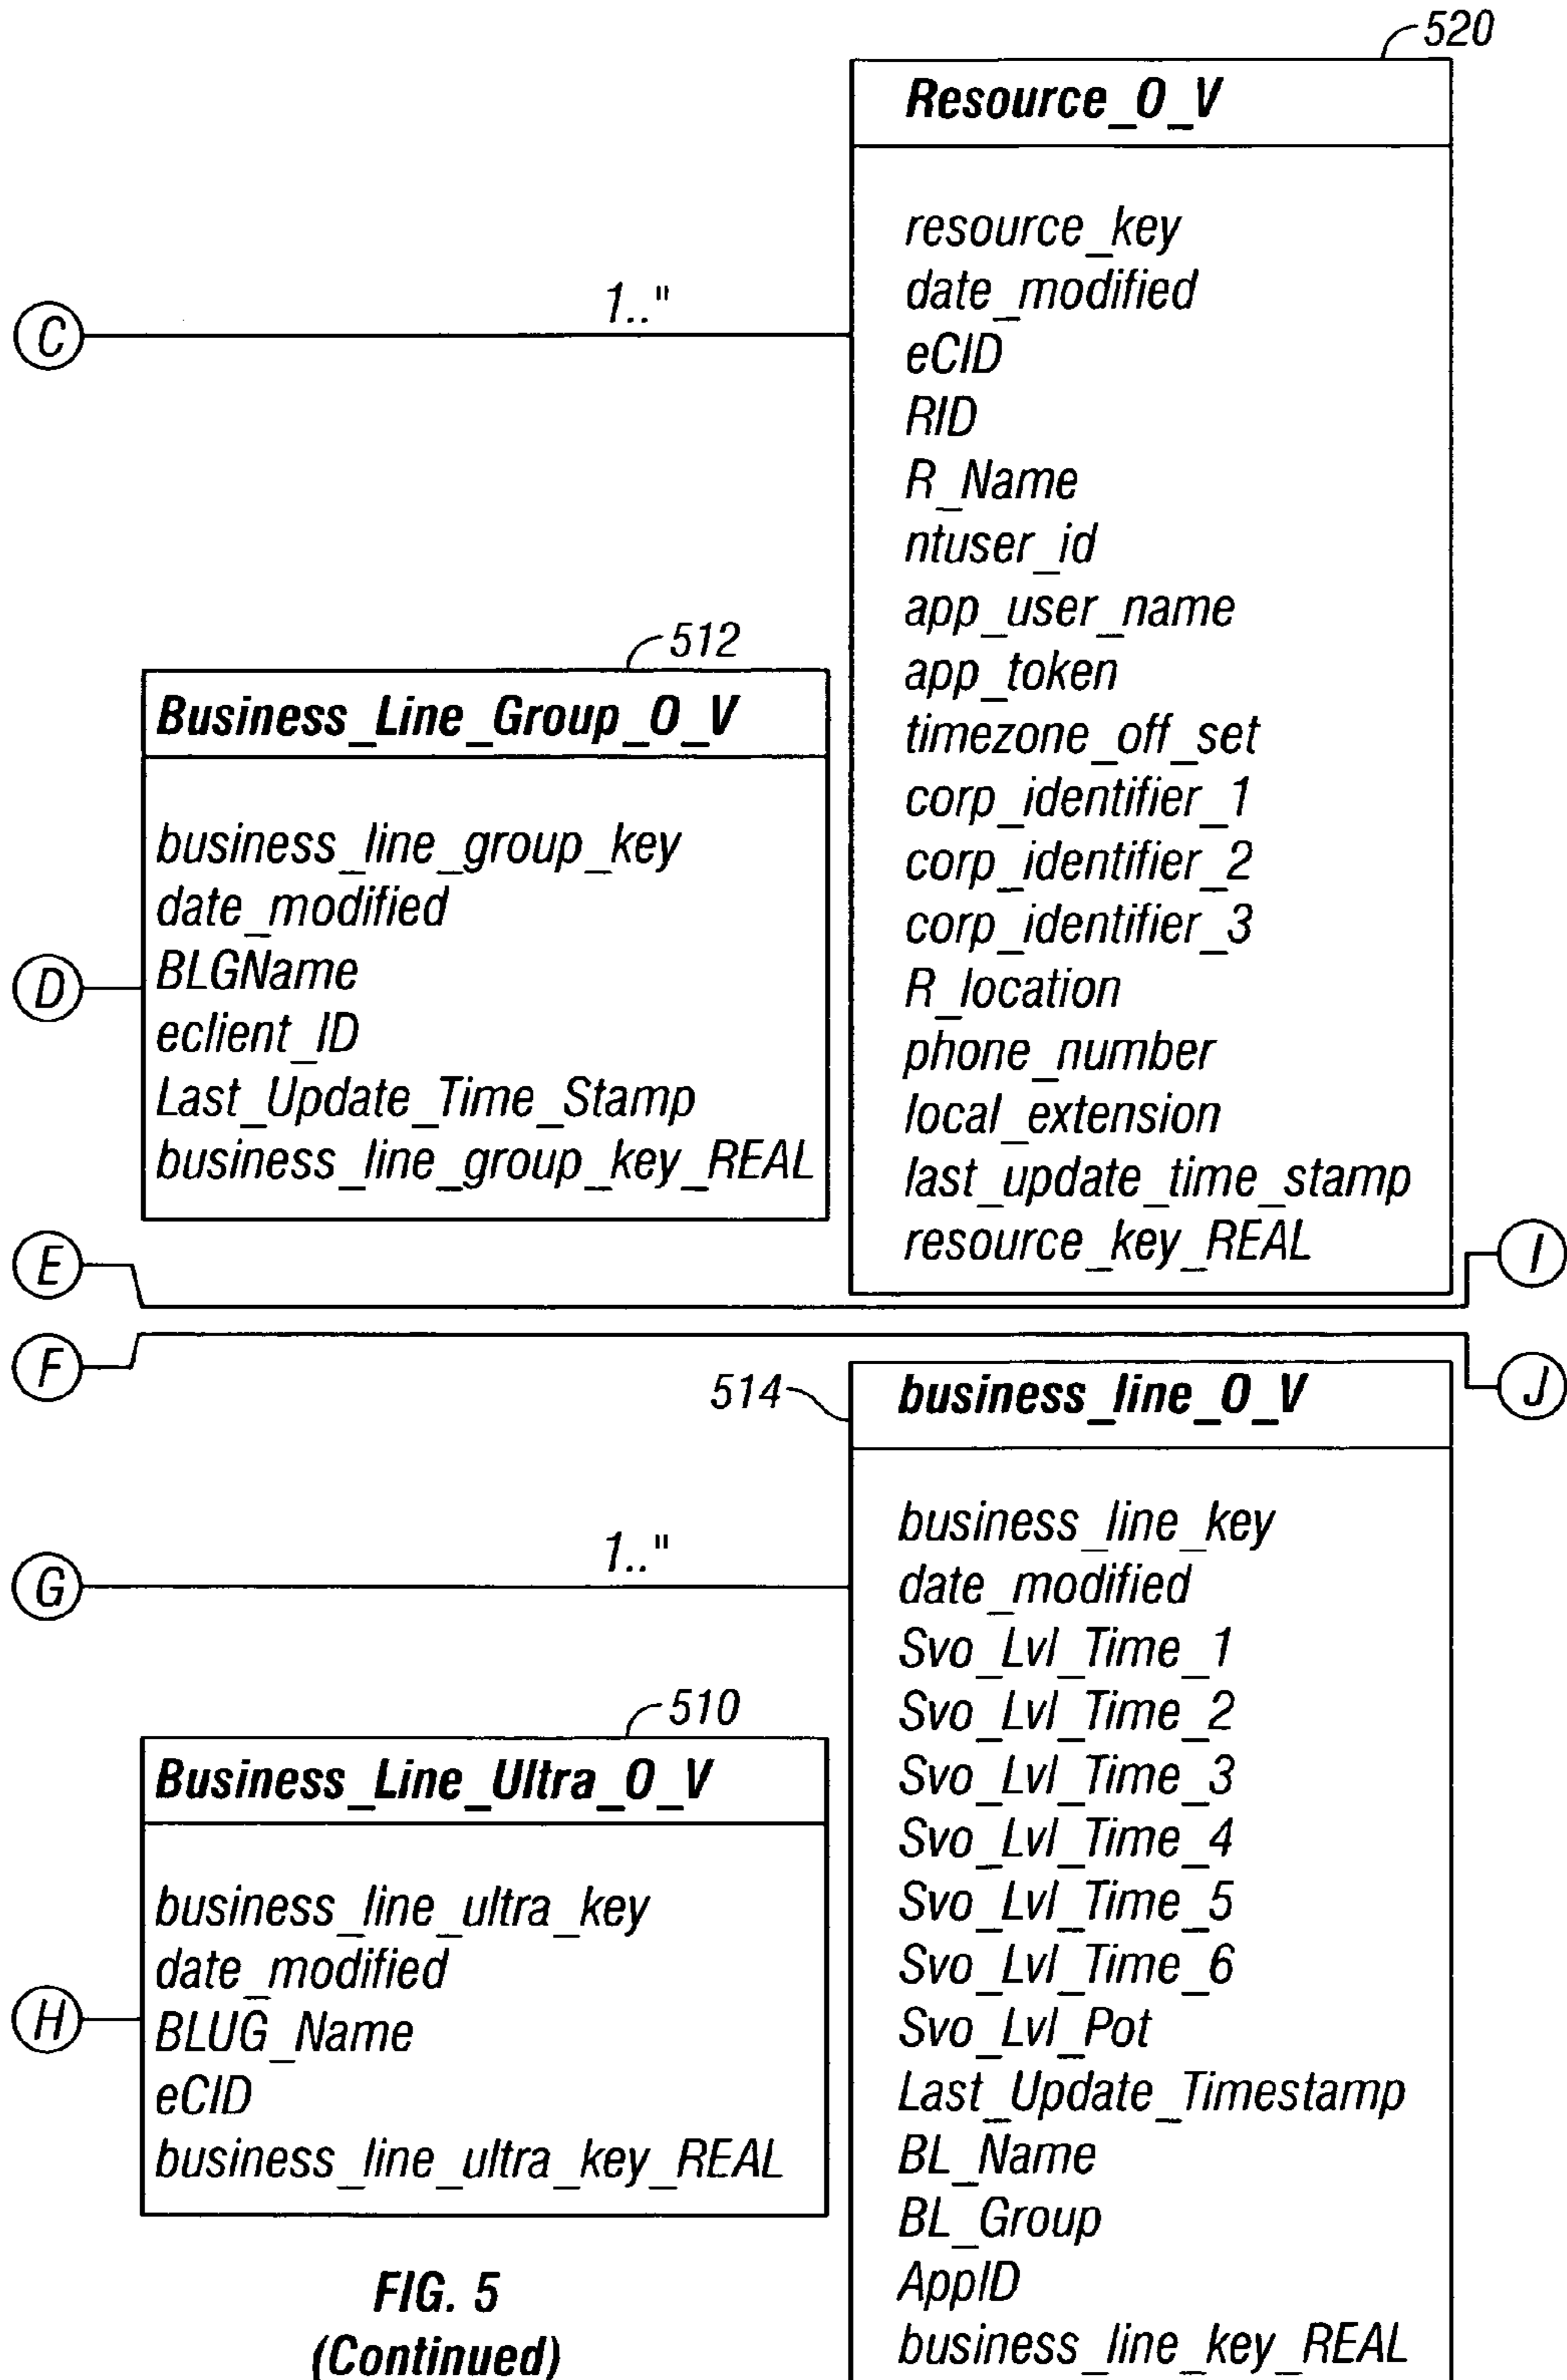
520

Resource_O_V

resource_key
date_modified
eCID
RID
R_Name
ntuser_id
app_user_name
app_token
timezone_off_set
corp_identifier_1
corp_identifier_2
corp_identifier_3
R_location
phone_number
local_extension
last_update_time_stamp
resource_key_REAL

C

1.."

512

Business_Line_Group_O_V

business_line_group_key
date_modified
BLGName
eclient_ID
Last_Update_Time_Stamp
business_line_group_key_REAL

D

E

I

F

J

514

business_line_O_V

business_line_key
date_modified
Svo_Lvl_Time_1
Svo_Lvl_Time_2
Svo_Lvl_Time_3
Svo_Lvl_Time_4
Svo_Lvl_Time_5
Svo_Lvl_Time_6
Svo_Lvl_Pot
Last_Update_Timestamp
BL_Name
BL_Group
AppID
business_line_key_REAL

G

1.."

510

Business_Line_Ultra_O_V

business_line_ultra_key
date_modified
BLUG_Name
eCID
business_line_ultra_key_REAL

H

FIG. 5
(Continued)